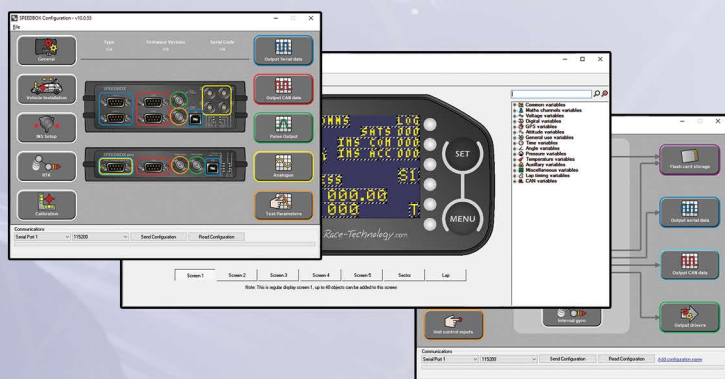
SPEEDBOX Configuration – v10.0.33
File
Type
Firmware Version
Serial Code
General
Output Serial data
Vehicle Installation
Output CAN data
IMU Setup
Pulse Output
RTK
Analogue
Calibration
Test Parameters
Communications
Serial Port 1
115200
Send Configuration
Read Configuration

SATS
INS COM
INS ACC
LOG
SET
MENU
Race-Technology.com

Common variables
Maths channels variables
Voltage variables
Digital variables
GPS variables
Altitude variables
General use variables
Time variables
Angle variables
Pressure variables
Temperature variables
Auxiliary variables
Miscellaneous variables
Lap timing variables
CAN variables

Screen 1
Screen 2
Screen 3
Screen 4
Screen 5
Sector
Lap
Note: This is regular display screen 1, up to 40 objects can be added to this screen

Flash card storage
Output serial data
Output CAN data
Output drivers
Internal gyro
Unit control inputs
Communications
Serial Port 1
115200
Send Configuration
Read Configuration
Add configuration name